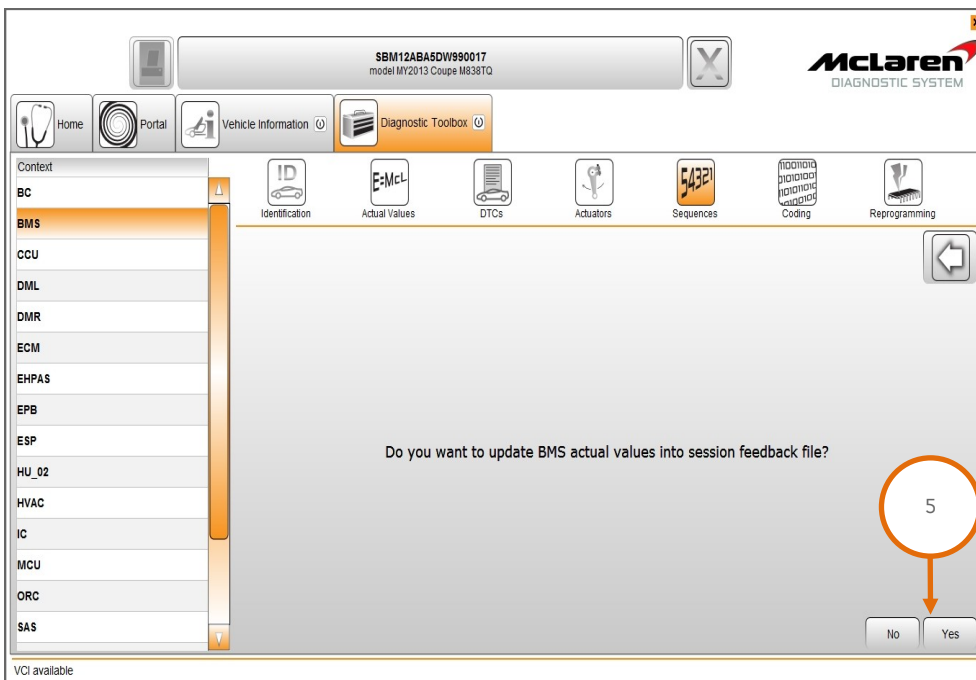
SBM12ABA5DW990017
model MY2013 Coupe M838TQ

McLaren
DIAGNOSTIC SYSTEM

Home
Portal
Vehicle Information
Diagnostic Toolbox

Context
BC
BMS
CCU
DML
DMR
ECM
EHPAS
EPB
ESP
HU_02
HVAC
IC
MCU
ORC
SAS

ID
Identification
E=McL
Actual Values
DTCs
Actuators
54321
Sequences
Coding
Reprogramming

Do you want to update BMS actual values into session feedback file?

5

No
Yes

VCI available